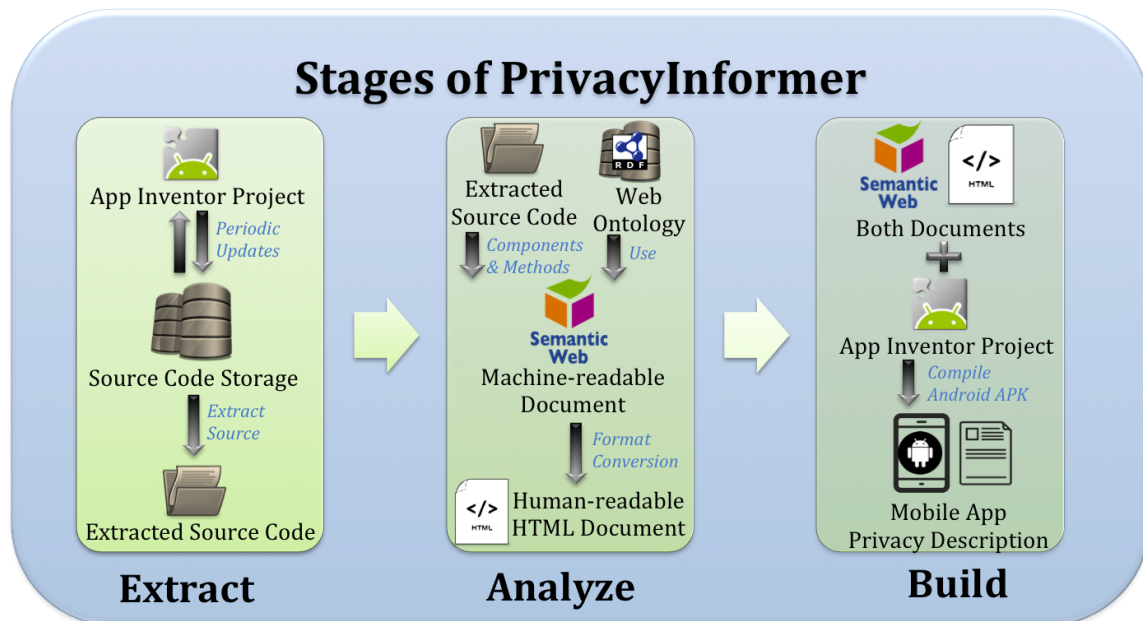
Stages of PrivacyInformer

App Inventor Project

Periodic Updates

Source Code Storage

Extract Source

Extracted Source Code

Extract

Extracted Source Code

RDF

Web Ontology

Components & Methods

Use

Semantic Web

Machine-readable Document

Format Conversion

</>
HTML

Human-readable HTML Document

Analyze

Semantic Web

</>
HTML

Both Documents

App Inventor Project

Compile Android APK

Mobile App Privacy Description

Build